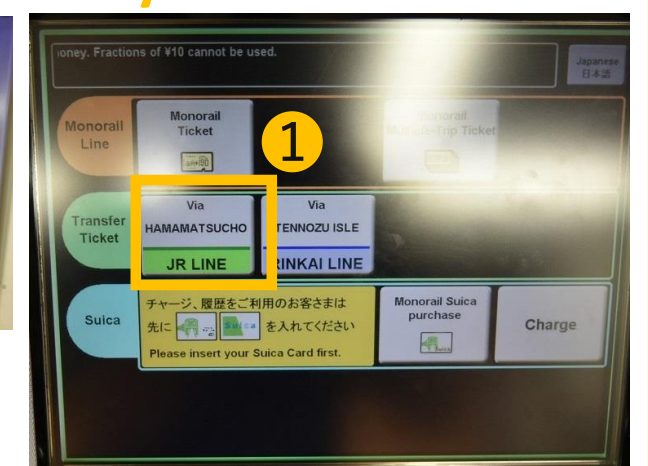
ioney. Fractions of ¥10 cannot be used.

Japanese
日本語

Monorail Line

Monorail Ticket

Monorail Multiple-Trip Ticket

1

Transfer Ticket

Via HAMAMATSUCHO

JR LINE

Via TENNOZU ISLE

RINKAI LINE

Suica

チャージ、履歴をご利用のお客さまは先に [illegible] Suica を入れてください

Please insert your Suica Card first.

Monorail Suica purchase

Charge